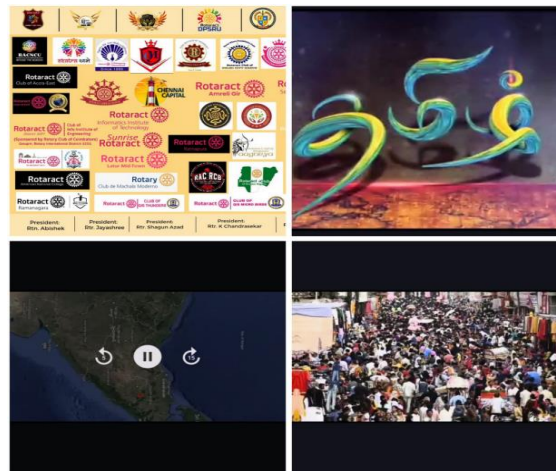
OPSRU

RACSCL

Rotaract Club of Accra East

Rotaract

CHENNAI CAPITAL

Rotaract Amreli Gir

Club of Sri Sairam Institute of Engineering (Sponsored by Rotary Club of Coimbatore)

Rotaract Informatics Institute of Technology

Sunrise Rotaract

Rotaract

Rotaract Lalan Mill Road

Rotaract

Rotary Club de Machala Moderno

RAC RCB

Rotaract Ramanagara

Rotaract

President: Rtr. Abishek

President: Rtr. Jayashree

President: Rtr. Shagun Azad

President: Rtr. K Chandrasekar

தமிழ்